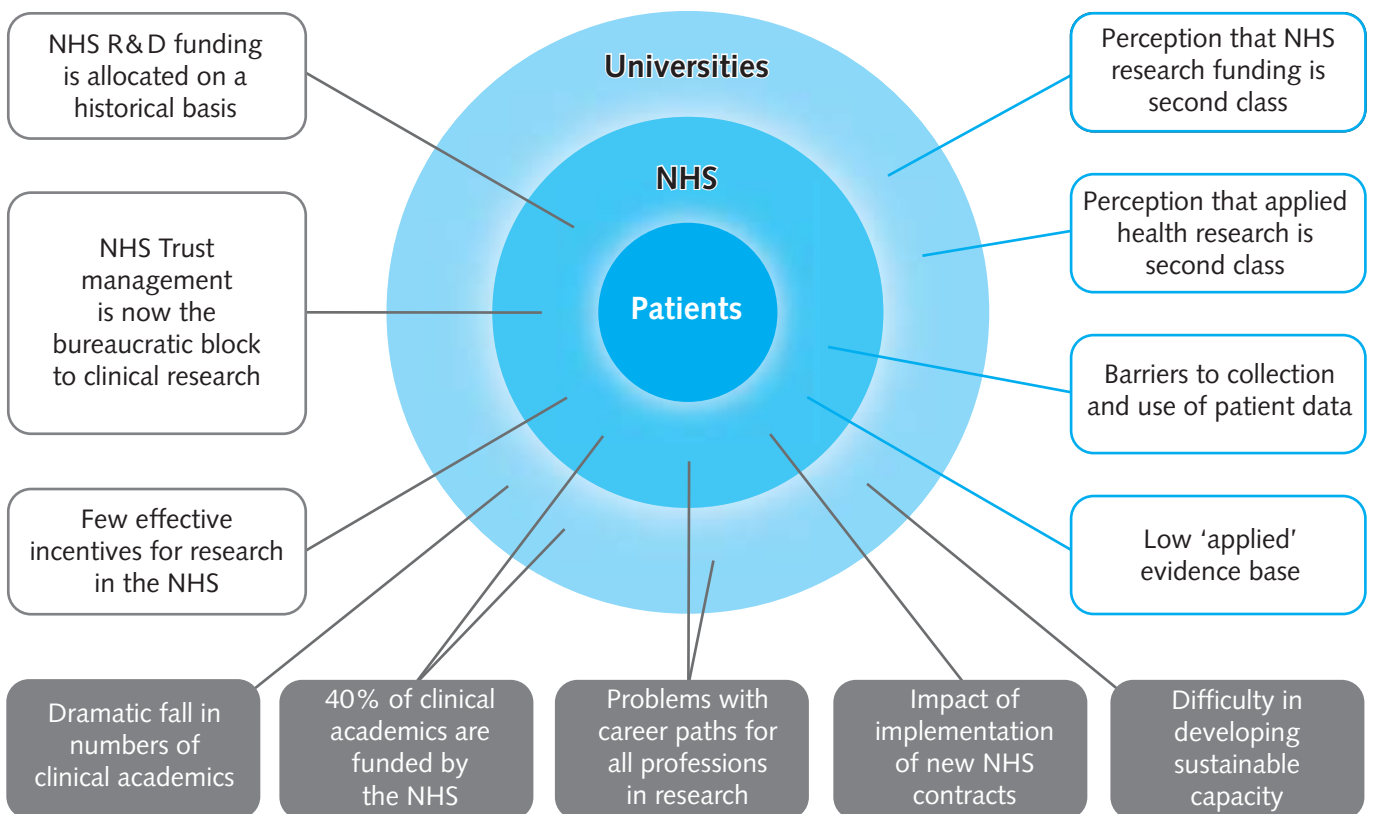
NHS R&D funding is allocated on a historical basis

Universities

NHS

Patients

Perception that NHS research funding is second class

Perception that applied health research is second class

NHS Trust management is now the bureaucratic block to clinical research

Barriers to collection and use of patient data

Few effective incentives for research in the NHS

Low 'applied' evidence base

Dramatic fall in numbers of clinical academics

40% of clinical academics are funded by the NHS

Problems with career paths for all professions in research

Impact of implementation of new NHS contracts

Difficulty in developing sustainable capacity